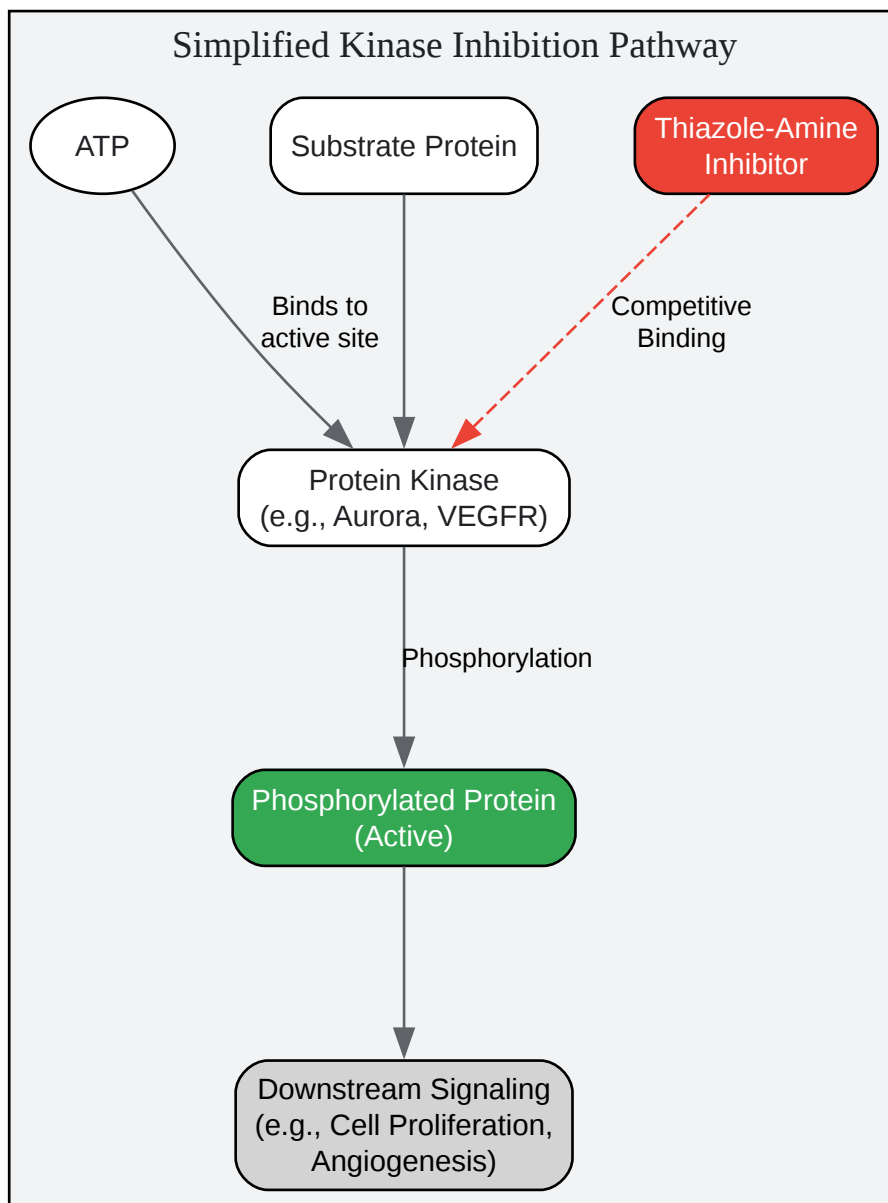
Simplified Kinase Inhibition Pathway

ATP

Substrate Protein

Thiazole-Amine Inhibitor

Binds to active site

Competitive Binding

Protein Kinase (e.g., Aurora, VEGFR)

Phosphorylation

Phosphorylated Protein (Active)

Downstream Signaling (e.g., Cell Proliferation, Angiogenesis)